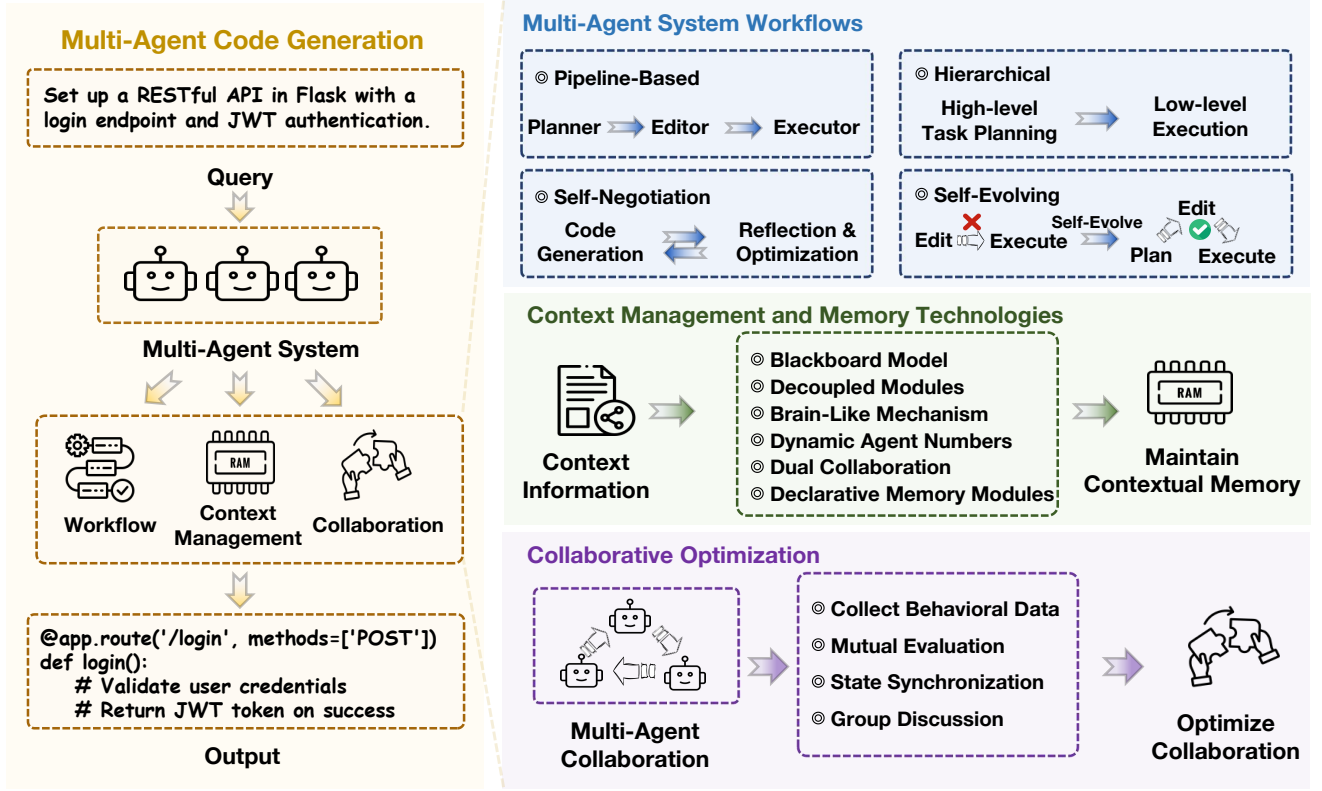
Multi-Agent Code Generation

Set up a RESTful API in Flask with a login endpoint and JWT authentication.

Query

Multi-Agent System

Workflow

RAM

Context Management

Collaboration

@app.route('/login', methods=['POST'])
def login():
    # Validate user credentials
    # Return JWT token on success

Output

Multi-Agent System Workflows

◎ Pipeline-Based

Planner Editor Executor

◎ Hierarchical

High-level Task Planning

Low-level Execution

◎ Self-Negotiation

Code Generation

Reflection & Optimization

◎ Self-Evolving

Edit Execute

Self-Evolve

Edit

Plan

Execute

Context Management and Memory Technologies

Context Information

◎ Blackboard Model
◎ Decoupled Modules
◎ Brain-Like Mechanism
◎ Dynamic Agent Numbers
◎ Dual Collaboration
◎ Declarative Memory Modules

RAM

Maintain Contextual Memory

Collaborative Optimization

Multi-Agent Collaboration

◎ Collect Behavioral Data
◎ Mutual Evaluation
◎ State Synchronization
◎ Group Discussion

Optimize Collaboration